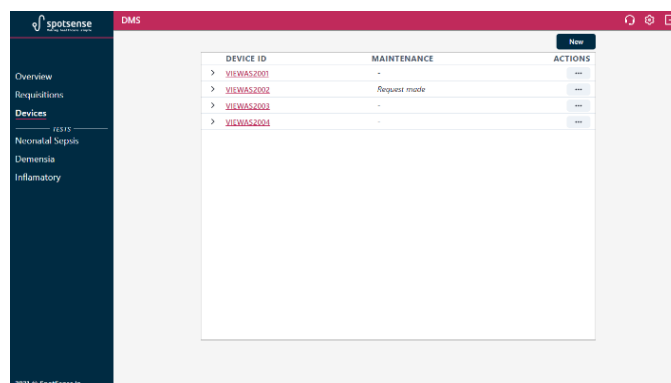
spotsense
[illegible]

DMS

Overview
Requisitions
Devices
TESTS
Neonatal Sepsis
Demensia
Inflamatory

New

| | DEVICE ID | MAINTENANCE | ACTIONS |
|---|---|---|---|
| > | VIEWAS2001 | - | ... |
| > | VIEWAS2002 | Request made | ... |
| > | VIEWAS2003 | - | ... |
| > | VIEWAS2004 | - | ... |

2021 © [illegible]